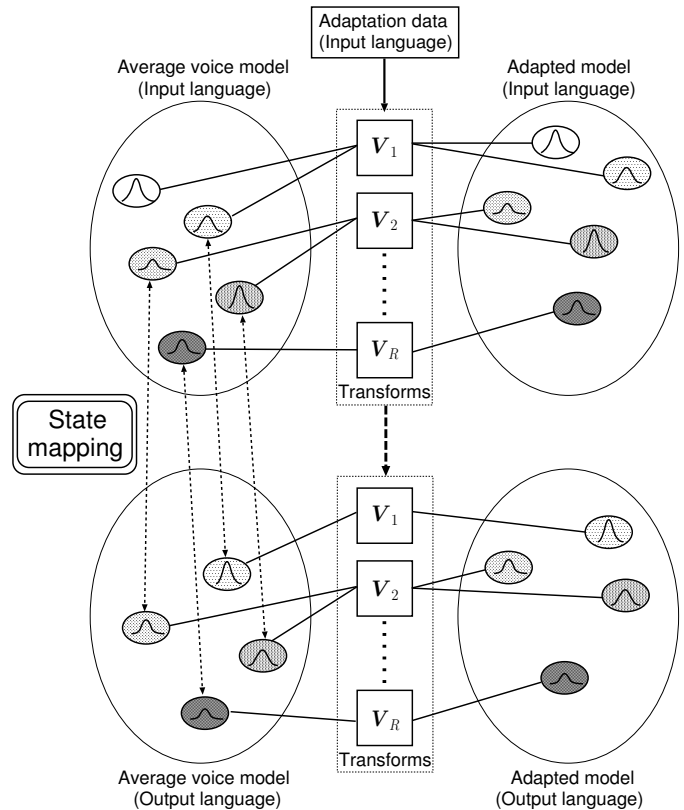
Adaptation data
(Input language)

Average voice model
(Input language)

Adapted model
(Input language)

$\boldsymbol{V}_1$

$\boldsymbol{V}_2$

$\boldsymbol{V}_R$

Transforms

State mapping

$\boldsymbol{V}_1$

$\boldsymbol{V}_2$

$\boldsymbol{V}_R$

Transforms

Average voice model
(Output language)

Adapted model
(Output language)